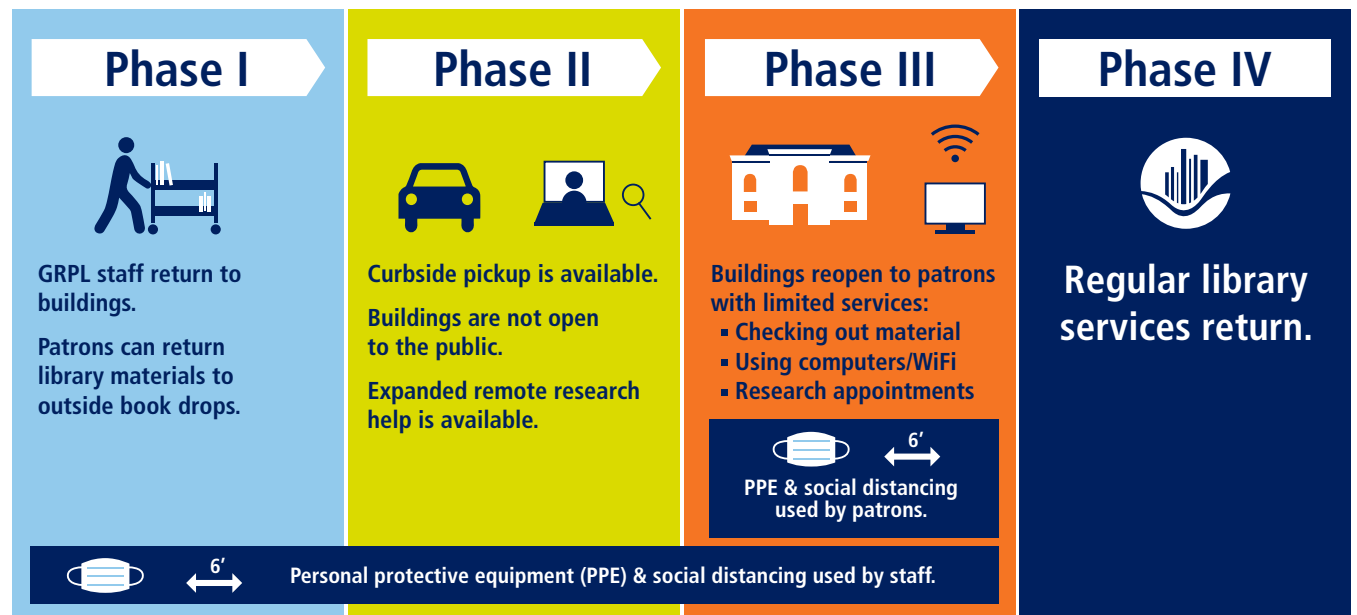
Phase I

GRPL staff return to buildings.

Patrons can return library materials to outside book drops.

Phase II

Curbside pickup is available.

Buildings are not open to the public.

Expanded remote research help is available.

Phase III

Buildings reopen to patrons with limited services:
- Checking out material
- Using computers/WiFi
- Research appointments

6′

PPE & social distancing used by patrons.

Phase IV

Regular library services return.

6′

Personal protective equipment (PPE) & social distancing used by staff.